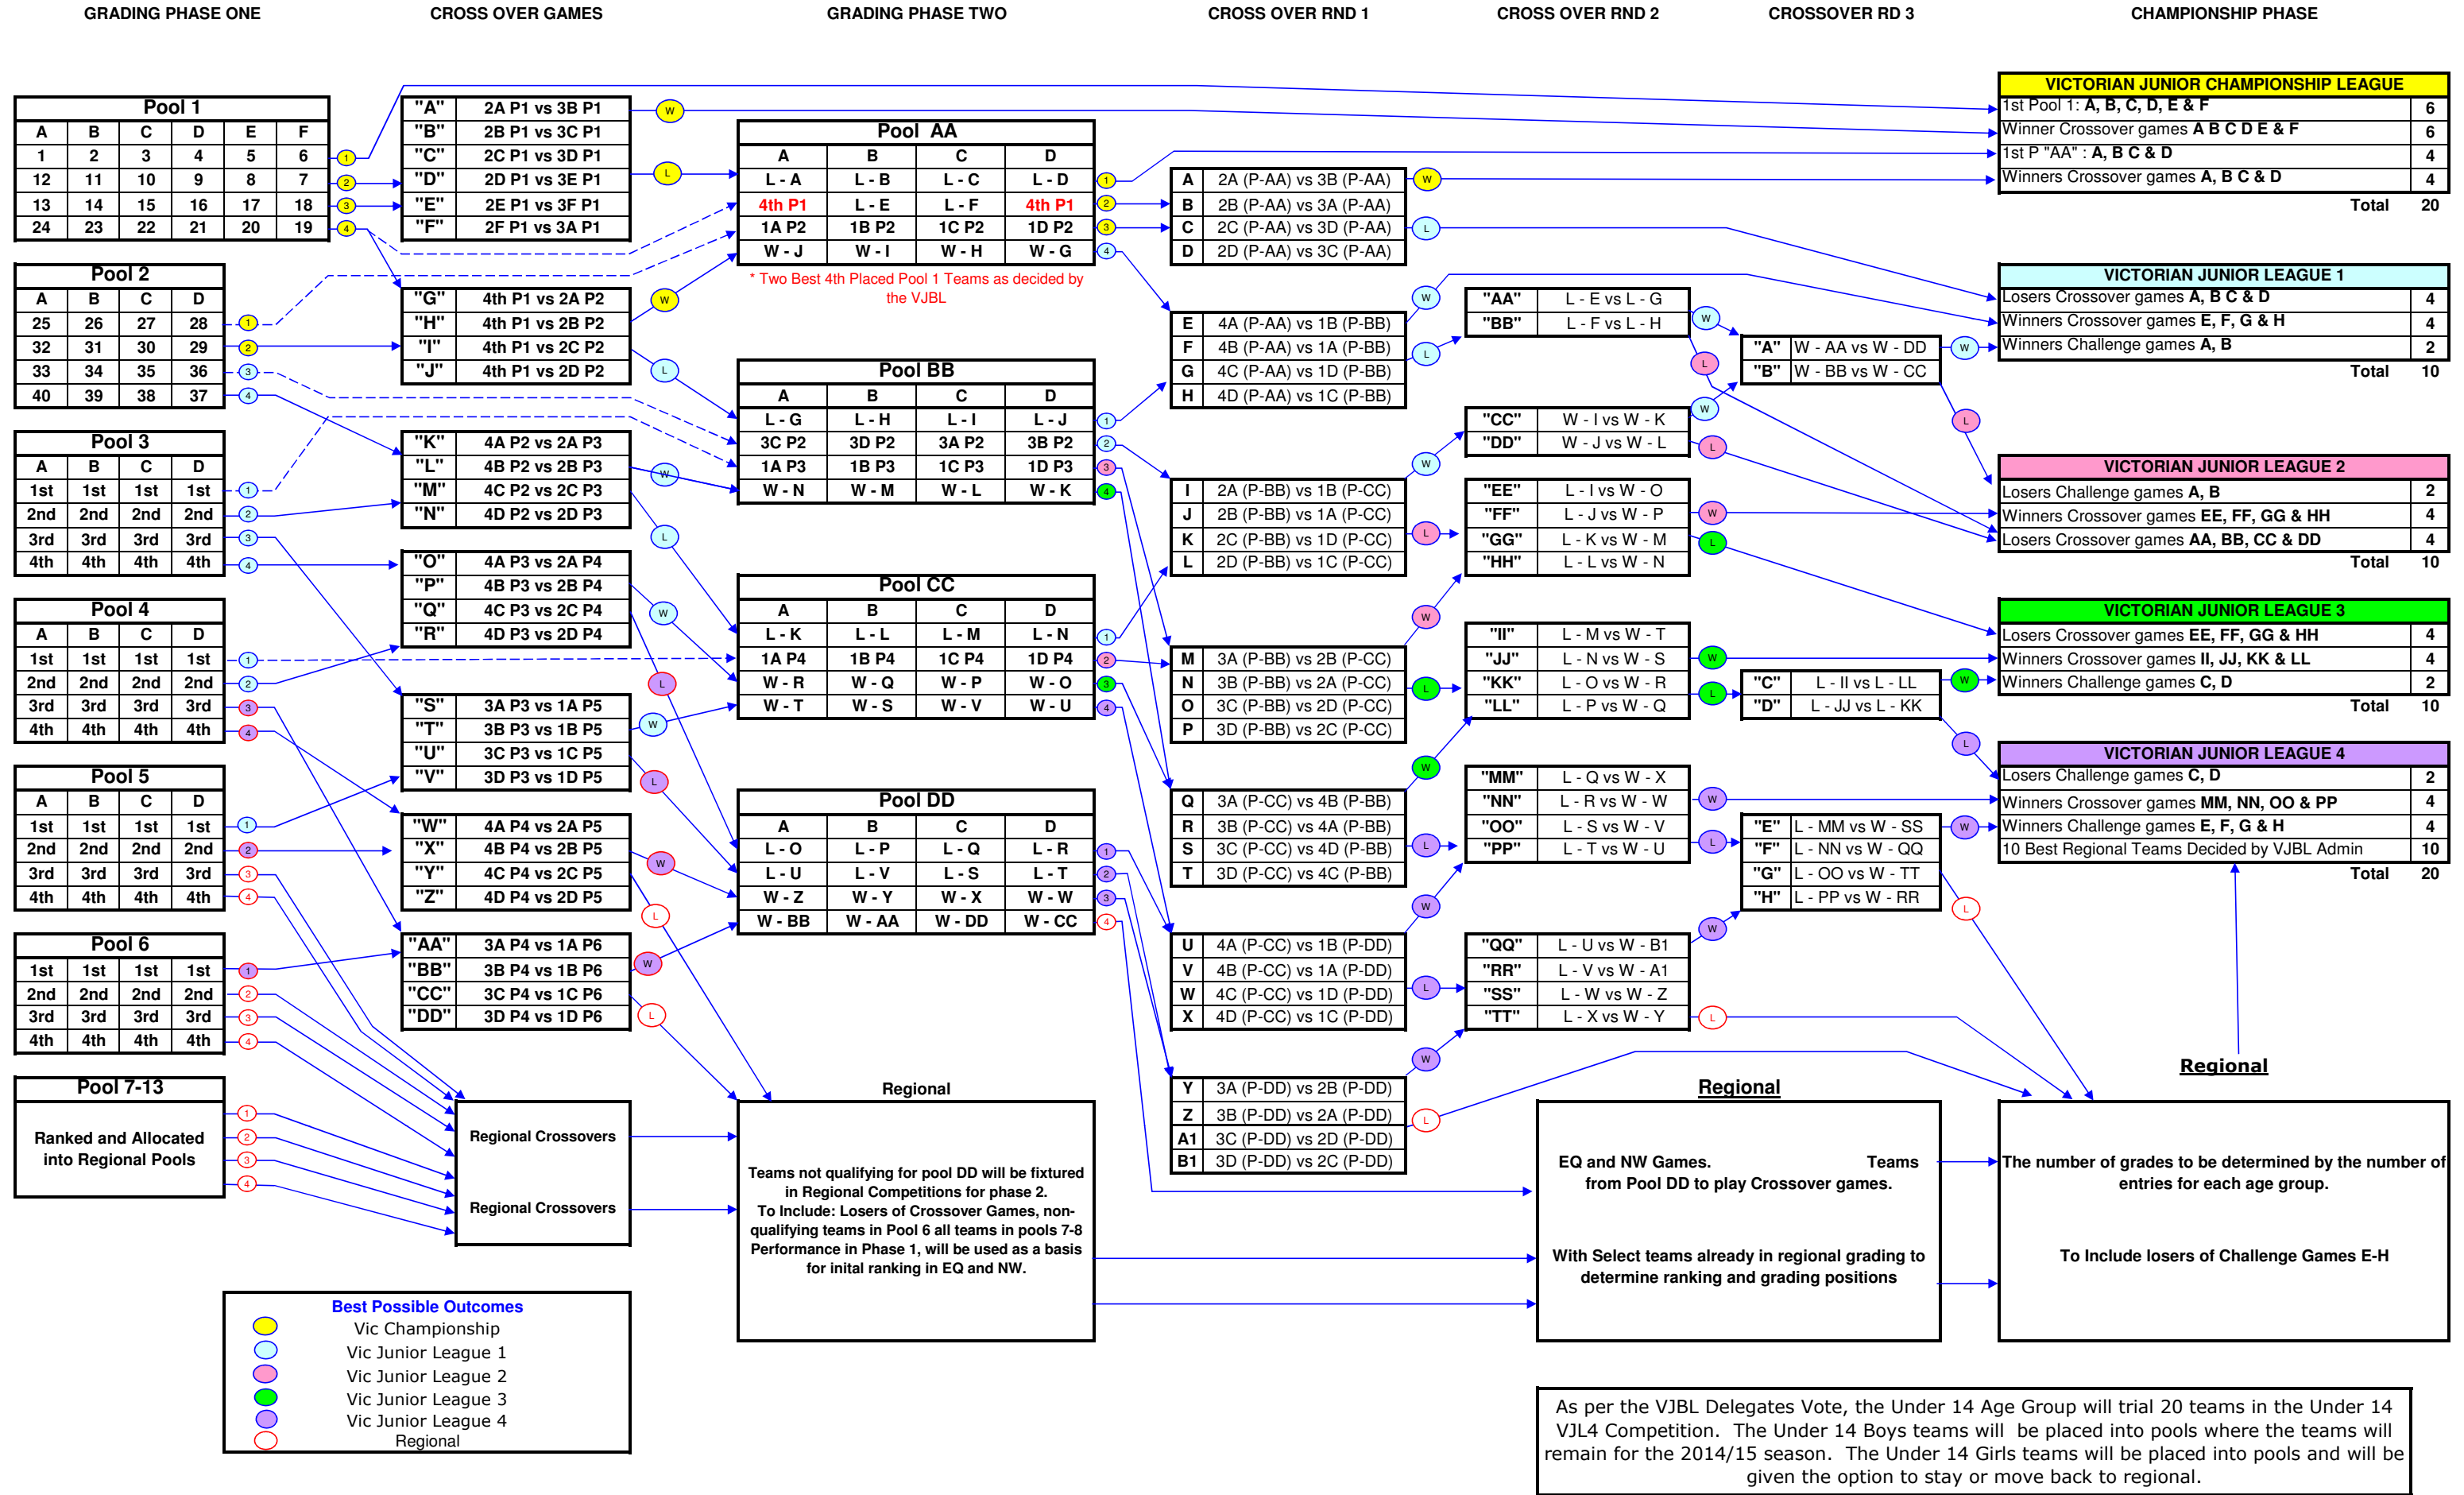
GRADING PHASE ONE

CROSS OVER GAMES

GRADING PHASE TWO

CROSS OVER RND 1

CROSS OVER RND 2

CROSSOVER RD 3

CHAMPIONSHIP PHASE

| Pool 1 | | | | | |
|---|---|---|---|---|---|
| A | B | C | D | E | F |
| 1 | 2 | 3 | 4 | 5 | 6 |
| 12 | 11 | 10 | 9 | 8 | 7 |
| 13 | 14 | 15 | 16 | 17 | 18 |
| 24 | 23 | 22 | 21 | 20 | 19 |

| Pool 2 | | | |
|---|---|---|---|
| A | B | C | D |
| 25 | 26 | 27 | 28 |
| 32 | 31 | 30 | 29 |
| 33 | 34 | 35 | 36 |
| 40 | 39 | 38 | 37 |

| Pool 3 | | | |
|---|---|---|---|
| A | B | C | D |
| 1st | 1st | 1st | 1st |
| 2nd | 2nd | 2nd | 2nd |
| 3rd | 3rd | 3rd | 3rd |
| 4th | 4th | 4th | 4th |

| Pool 4 | | | |
|---|---|---|---|
| A | B | C | D |
| 1st | 1st | 1st | 1st |
| 2nd | 2nd | 2nd | 2nd |
| 3rd | 3rd | 3rd | 3rd |
| 4th | 4th | 4th | 4th |

| Pool 5 | | | |
|---|---|---|---|
| A | B | C | D |
| 1st | 1st | 1st | 1st |
| 2nd | 2nd | 2nd | 2nd |
| 3rd | 3rd | 3rd | 3rd |
| 4th | 4th | 4th | 4th |

| Pool 6 | | | |
|---|---|---|---|
| 1st | 1st | 1st | 1st |
| 2nd | 2nd | 2nd | 2nd |
| 3rd | 3rd | 3rd | 3rd |
| 4th | 4th | 4th | 4th |

Pool 7-13
Ranked and Allocated into Regional Pools

| | |
|---|---|
| "A" | 2A P1 vs 3B P1 |
| "B" | 2B P1 vs 3C P1 |
| "C" | 2C P1 vs 3D P1 |
| "D" | 2D P1 vs 3E P1 |
| "E" | 2E P1 vs 3F P1 |
| "F" | 2F P1 vs 3A P1 |

| | |
|---|---|
| "G" | 4th P1 vs 2A P2 |
| "H" | 4th P1 vs 2B P2 |
| "I" | 4th P1 vs 2C P2 |
| "J" | 4th P1 vs 2D P2 |

| | |
|---|---|
| "K" | 4A P2 vs 2A P3 |
| "L" | 4B P2 vs 2B P3 |
| "M" | 4C P2 vs 2C P3 |
| "N" | 4D P2 vs 2D P3 |

| | |
|---|---|
| "O" | 4A P3 vs 2A P4 |
| "P" | 4B P3 vs 2B P4 |
| "Q" | 4C P3 vs 2C P4 |
| "R" | 4D P3 vs 2D P4 |

| | |
|---|---|
| "S" | 3A P3 vs 1A P5 |
| "T" | 3B P3 vs 1B P5 |
| "U" | 3C P3 vs 1C P5 |
| "V" | 3D P3 vs 1D P5 |

| | |
|---|---|
| "W" | 4A P4 vs 2A P5 |
| "X" | 4B P4 vs 2B P5 |
| "Y" | 4C P4 vs 2C P5 |
| "Z" | 4D P4 vs 2D P5 |

| | |
|---|---|
| "AA" | 3A P4 vs 1A P6 |
| "BB" | 3B P4 vs 1B P6 |
| "CC" | 3C P4 vs 1C P6 |
| "DD" | 3D P4 vs 1D P6 |

Regional Crossovers

Regional Crossovers

| Pool AA | | | |
|---|---|---|---|
| A | B | C | D |
| L - A | L - B | L - C | L - D |
| 4th P1 | L - E | L - F | 4th P1 |
| 1A P2 | 1B P2 | 1C P2 | 1D P2 |
| W - J | W - I | W - H | W - G |

* Two Best 4th Placed Pool 1 Teams as decided by the VJBL

| Pool BB | | | |
|---|---|---|---|
| A | B | C | D |
| L - G | L - H | L - I | L - J |
| 3C P2 | 3D P2 | 3A P2 | 3B P2 |
| 1A P3 | 1B P3 | 1C P3 | 1D P3 |
| W - N | W - M | W - L | W - K |

| Pool CC | | | |
|---|---|---|---|
| A | B | C | D |
| L - K | L - L | L - M | L - N |
| 1A P4 | 1B P4 | 1C P4 | 1D P4 |
| W - R | W - Q | W - P | W - O |
| W - T | W - S | W - V | W - U |

| Pool DD | | | |
|---|---|---|---|
| A | B | C | D |
| L - O | L - P | L - Q | L - R |
| L - U | L - V | L - S | L - T |
| W - Z | W - Y | W - X | W - W |
| W - BB | W - AA | W - DD | W - CC |

Regional

Teams not qualifying for pool DD will be fixtured in Regional Competitions for phase 2. To Include: Losers of Crossover Games, non-qualifying teams in Pool 6 all teams in pools 7-8 Performance in Phase 1, will be used as a basis for inital ranking in EQ and NW.

| | |
|---|---|
| A | 2A (P-AA) vs 3B (P-AA) |
| B | 2B (P-AA) vs 3A (P-AA) |
| C | 2C (P-AA) vs 3D (P-AA) |
| D | 2D (P-AA) vs 3C (P-AA) |

| | |
|---|---|
| E | 4A (P-AA) vs 1B (P-BB) |
| F | 4B (P-AA) vs 1A (P-BB) |
| G | 4C (P-AA) vs 1D (P-BB) |
| H | 4D (P-AA) vs 1C (P-BB) |

| | |
|---|---|
| I | 2A (P-BB) vs 1B (P-CC) |
| J | 2B (P-BB) vs 1A (P-CC) |
| K | 2C (P-BB) vs 1D (P-CC) |
| L | 2D (P-BB) vs 1C (P-CC) |

| | |
|---|---|
| M | 3A (P-BB) vs 2B (P-CC) |
| N | 3B (P-BB) vs 2A (P-CC) |
| O | 3C (P-BB) vs 2D (P-CC) |
| P | 3D (P-BB) vs 2C (P-CC) |

| | |
|---|---|
| Q | 3A (P-CC) vs 4B (P-BB) |
| R | 3B (P-CC) vs 4A (P-BB) |
| S | 3C (P-CC) vs 4D (P-BB) |
| T | 3D (P-CC) vs 4C (P-BB) |

| | |
|---|---|
| U | 4A (P-CC) vs 1B (P-DD) |
| V | 4B (P-CC) vs 1A (P-DD) |
| W | 4C (P-CC) vs 1D (P-DD) |
| X | 4D (P-CC) vs 1C (P-DD) |

| | |
|---|---|
| Y | 3A (P-DD) vs 2B (P-DD) |
| Z | 3B (P-DD) vs 2A (P-DD) |
| A1 | 3C (P-DD) vs 2D (P-DD) |
| B1 | 3D (P-DD) vs 2C (P-DD) |

| | |
|---|---|
| "AA" | L - E vs L - G |
| "BB" | L - F vs L - H |

| | |
|---|---|
| "CC" | W - I vs W - K |
| "DD" | W - J vs W - L |

| | |
|---|---|
| "EE" | L - I vs W - O |
| "FF" | L - J vs W - P |
| "GG" | L - K vs W - M |
| "HH" | L - L vs W - N |

| | |
|---|---|
| "II" | L - M vs W - T |
| "JJ" | L - N vs W - S |
| "KK" | L - O vs W - R |
| "LL" | L - P vs W - Q |

| | |
|---|---|
| "MM" | L - Q vs W - X |
| "NN" | L - R vs W - W |
| "OO" | L - S vs W - V |
| "PP" | L - T vs W - U |

| | |
|---|---|
| "QQ" | L - U vs W - B1 |
| "RR" | L - V vs W - A1 |
| "SS" | L - W vs W - Z |
| "TT" | L - X vs W - Y |

| | |
|---|---|
| "A" | W - AA vs W - DD |
| "B" | W - BB vs W - CC |

| | |
|---|---|
| "C" | L - II vs L - LL |
| "D" | L - JJ vs L - KK |

| | |
|---|---|
| "E" | L - MM vs W - SS |
| "F" | L - NN vs W - QQ |
| "G" | L - OO vs W - TT |
| "H" | L - PP vs W - RR |

Regional

EQ and NW Games. Teams from Pool DD to play Crossover games.

With Select teams already in regional grading to determine ranking and grading positions

| VICTORIAN JUNIOR CHAMPIONSHIP LEAGUE | |
|---|---|
| 1st Pool 1: A, B, C, D, E & F | 6 |
| Winner Crossover games A B C D E & F | 6 |
| 1st P "AA" : A, B C & D | 4 |
| Winners Crossover games A, B C & D | 4 |
| Total | 20 |

| VICTORIAN JUNIOR LEAGUE 1 | |
|---|---|
| Losers Crossover games A, B C & D | 4 |
| Winners Crossover games E, F, G & H | 4 |
| Winners Challenge games A, B | 2 |
| Total | 10 |

| VICTORIAN JUNIOR LEAGUE 2 | |
|---|---|
| Losers Challenge games A, B | 2 |
| Winners Crossover games EE, FF, GG & HH | 4 |
| Losers Crossover games AA, BB, CC & DD | 4 |
| Total | 10 |

| VICTORIAN JUNIOR LEAGUE 3 | |
|---|---|
| Losers Crossover games EE, FF, GG & HH | 4 |
| Winners Crossover games II, JJ, KK & LL | 4 |
| Winners Challenge games C, D | 2 |
| Total | 10 |

| VICTORIAN JUNIOR LEAGUE 4 | |
|---|---|
| Losers Challenge games C, D | 2 |
| Winners Crossover games MM, NN, OO & PP | 4 |
| Winners Challenge games E, F, G & H | 4 |
| 10 Best Regional Teams Decided by VJBL Admin | 10 |
| Total | 20 |

Regional

The number of grades to be determined by the number of entries for each age group.

To Include losers of Challenge Games E-H

Best Possible Outcomes
Vic Championship
Vic Junior League 1
Vic Junior League 2
Vic Junior League 3
Vic Junior League 4
Regional

As per the VJBL Delegates Vote, the Under 14 Age Group will trial 20 teams in the Under 14 VJL4 Competition. The Under 14 Boys teams will be placed into pools where the teams will remain for the 2014/15 season. The Under 14 Girls teams will be placed into pools and will be given the option to stay or move back to regional.